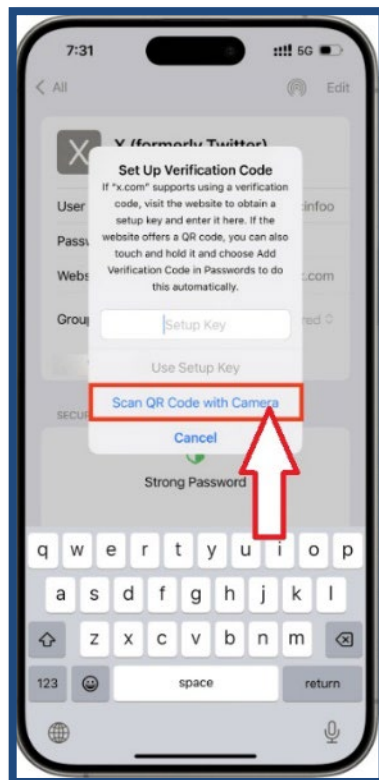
7:31

5G

< All

Edit

X (formerly Twitter)

User

infoo

Passw

Webs

.com

Group

red

Set Up Verification Code

If "x.com" supports using a verification code, visit the website to obtain a setup key and enter it here. If the website offers a QR code, you can also touch and hold it and choose Add Verification Code in Passwords to do this automatically.

Setup Key

Use Setup Key

Scan QR Code with Camera

Cancel

SECU

Strong Password

q w e r t y u i o p

a s d f g h j k l

z x c v b n m

123

space

return